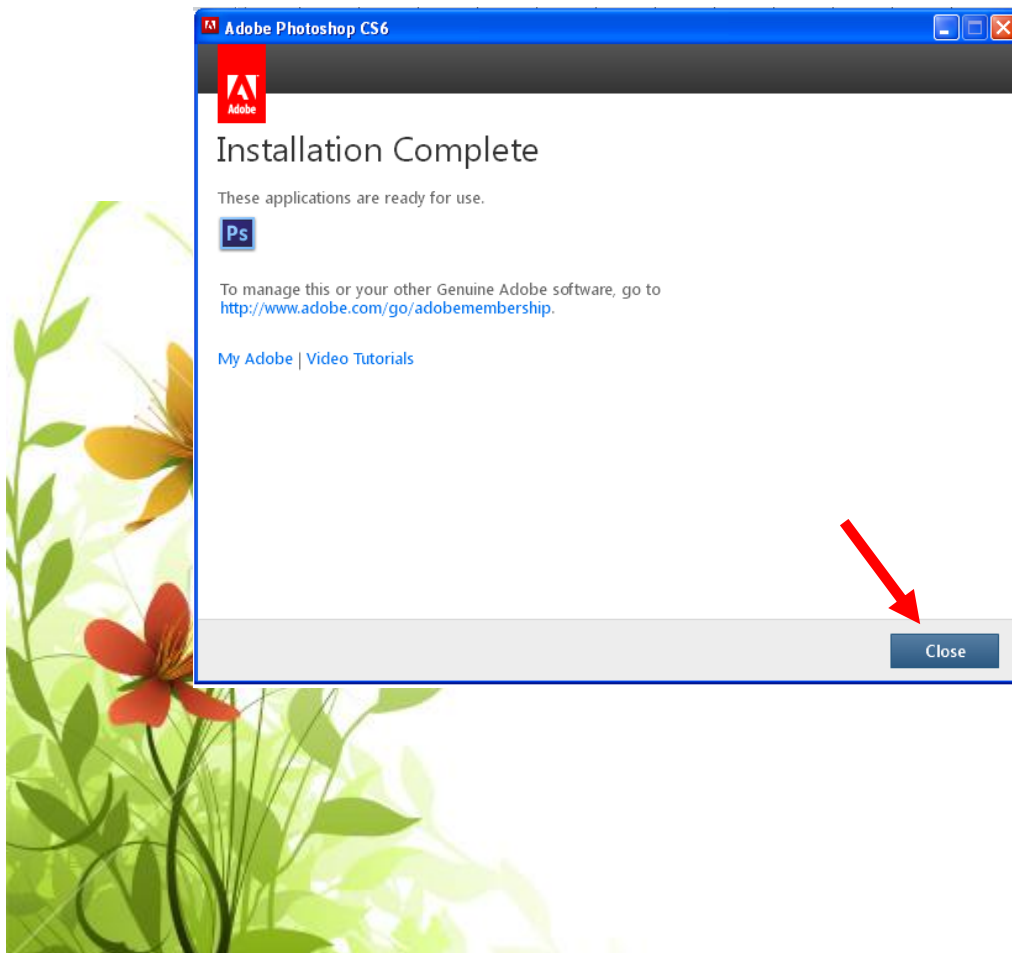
Adobe Photoshop CS6

Adobe

Installation Complete

These applications are ready for use.

Ps

To manage this or your other Genuine Adobe software, go to http://www.adobe.com/go/adobemembership.

My Adobe | Video Tutorials

Close